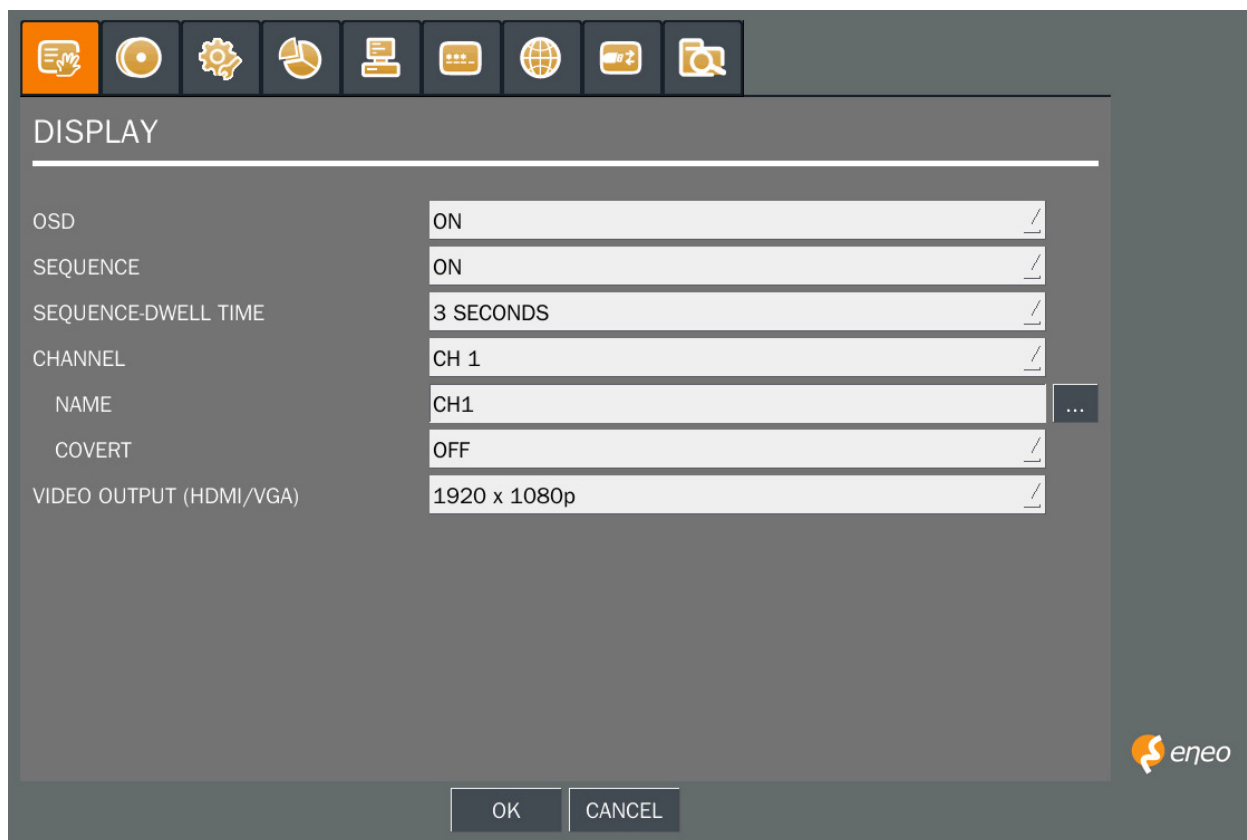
DISPLAY

| | |
|---|---|
| OSD | ON |
| SEQUENCE | ON |
| SEQUENCE-DWELL TIME | 3 SECONDS |
| CHANNEL | CH 1 |
| NAME | CH1 ... |
| COVERT | OFF |
| VIDEO OUTPUT (HDMI/VGA) | 1920 x 1080p |

eneo

OK CANCEL